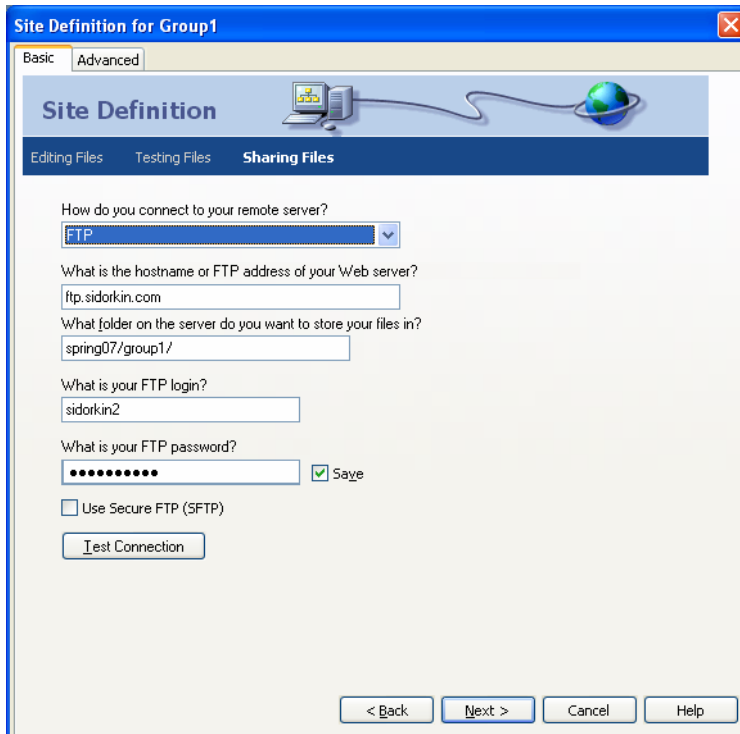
Site Definition for Group1

Basic Advanced

Site Definition

Editing Files Testing Files Sharing Files

How do you connect to your remote server?

FTP

What is the hostname or FTP address of your Web server?

ftp.sidorkin.com

What folder on the server do you want to store your files in?

spring07/group1/

What is your FTP login?

sidorkin2

What is your FTP password?

•••••••••••

Save

Use Secure FTP (SFTP)

Test Connection

< Back Next > Cancel Help